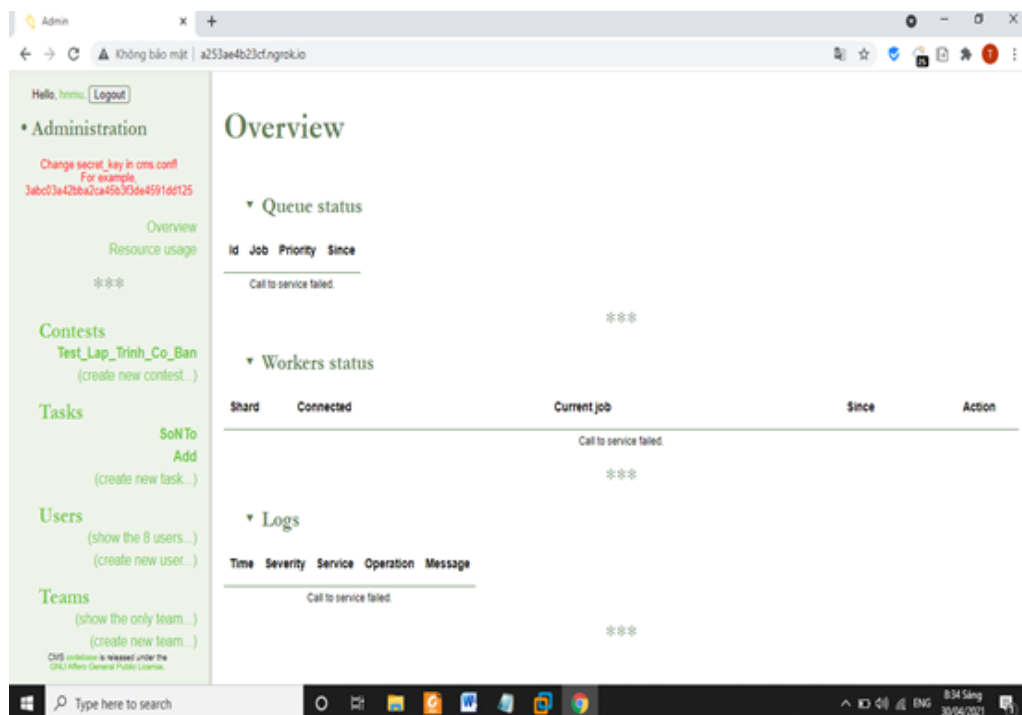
Admin × +

Không bảo mật | a253ae4b23cf.ngrok.io

Hello, hnmu Logout

• Administration

Change secret_key in cms.conf! For example, 3abc03a42bba2ca45b3f3de4591dd125

Overview
Resource usage

***

Contests
Test_Lap_Trinh_Co_Ban
(create new contest...)

Tasks
SoNTo
Add
(create new task...)

Users
(show the 8 users...)
(create new user...)

Teams
(show the only team...)
(create new team...)

CMS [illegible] is released under the GNU Affero General Public License.

Overview

▾ Queue status

| Id | Job | Priority | Since |
|---|---|---|---|

Call to service failed.

***

▾ Workers status

| Shard | Connected | Current job | Since | Action |
|---|---|---|---|---|

Call to service failed.

***

▾ Logs

| Time | Severity | Service | Operation | Message |
|---|---|---|---|---|

Call to service failed.

***

Type here to search

ENG 8:34 Sáng 30/06/2021